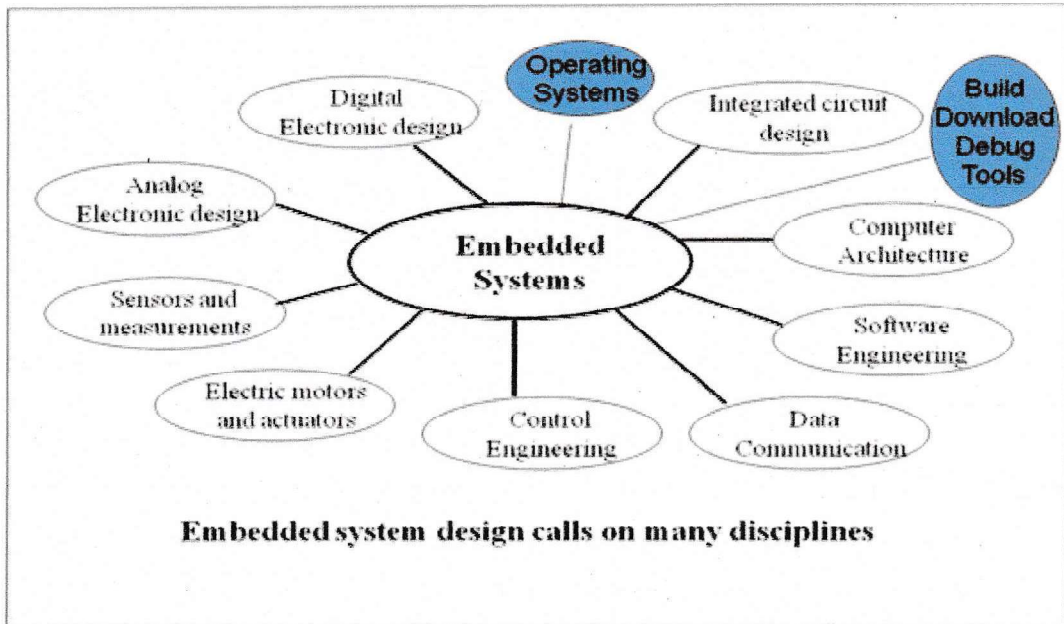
Operating Systems

Build Download Debug Tools

Digital Electronic design

Integrated circuit design

Analog Electronic design

Embedded Systems

Computer Architecture

Sensors and measurements

Software Engineering

Electric motors and actuators

Control Engineering

Data Communication

Embedded system design calls on many disciplines